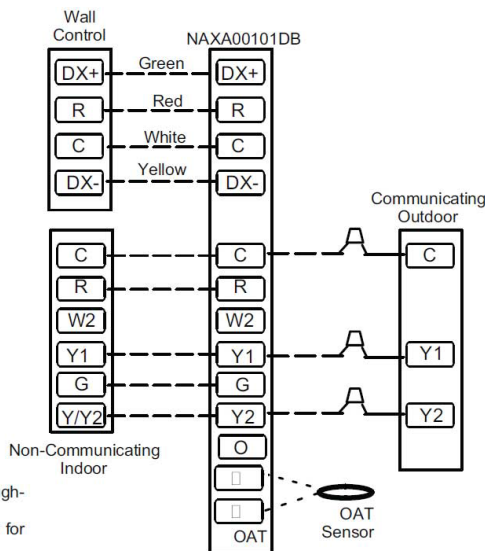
Wall Control

NAXA00101DB

DX+
Green
DX+

R
Red
R

C
White
C

DX-
Yellow
DX-

Communicating Outdoor

C
C
C

R
R

W2
W2

Y1
Y1
Y1

G
G

Y/Y2
Y2
Y2

Non-Communicating Indoor

O

OAT

OAT Sensor

gh-

for